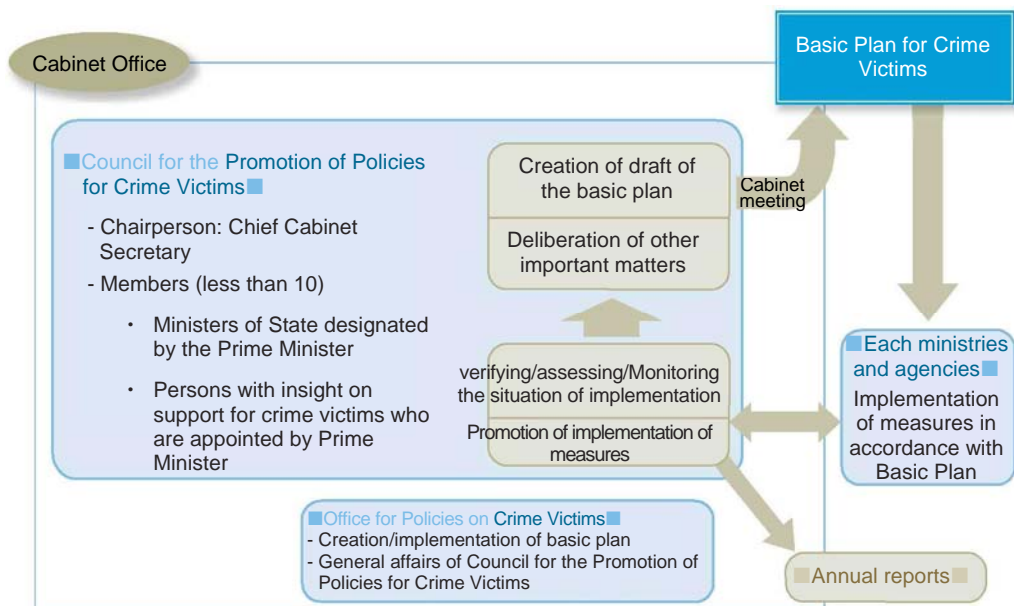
Cabinet Office

Basic Plan for Crime Victims

■Council for the Promotion of Policies for Crime Victims■

- Chairperson: Chief Cabinet Secretary
- Members (less than 10)

・ Ministers of State designated by the Prime Minister

・ Persons with insight on support for crime victims who are appointed by Prime Minister

Creation of draft of the basic plan

Deliberation of other important matters

Cabinet meeting

verifying/assessing/Monitoring the situation of implementation

Promotion of implementation of measures

■Each ministries and agencies■

Implementation of measures in accordance with Basic Plan

■Office for Policies on Crime Victims■
- Creation/implementation of basic plan
- General affairs of Council for the Promotion of Policies for Crime Victims

■Annual reports■